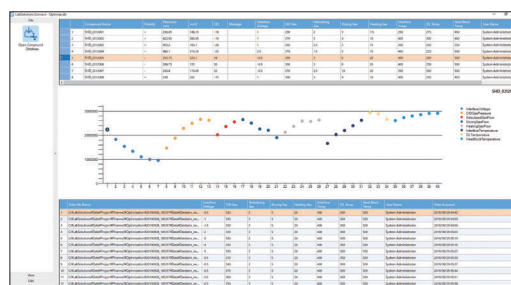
LabSolutions Connect - Optimize.db

File

Open Compound Database

| | Compound Name | Polarity | Precursor $m/z$ | $m/z$ | CE | Message | Interface Voltage | DL Temp | Nebulizing Gas | Drying Gas | Heating Gas | Interface Temp | DL Temp | Heat Block Temp | User Name |
|---|---|---|---|---|---|---|---|---|---|---|---|---|---|---|---|
| 1 | SHD_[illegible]01 | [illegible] | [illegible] | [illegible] | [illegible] | | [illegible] | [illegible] | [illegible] | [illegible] | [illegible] | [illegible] | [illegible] | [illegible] | System Administrator |
| 2 | SHD_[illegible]02 | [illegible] | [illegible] | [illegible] | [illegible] | | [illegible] | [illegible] | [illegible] | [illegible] | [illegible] | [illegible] | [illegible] | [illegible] | System Administrator |
| 3 | SHD_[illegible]03 | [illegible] | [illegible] | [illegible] | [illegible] | | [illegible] | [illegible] | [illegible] | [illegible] | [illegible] | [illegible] | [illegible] | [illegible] | System Administrator |
| 4 | SHD_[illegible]04 | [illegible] | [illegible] | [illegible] | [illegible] | | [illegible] | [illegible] | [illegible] | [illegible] | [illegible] | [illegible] | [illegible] | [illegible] | System Administrator |
| 5 | SHD_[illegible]05 | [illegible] | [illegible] | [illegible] | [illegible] | | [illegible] | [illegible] | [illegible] | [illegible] | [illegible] | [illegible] | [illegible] | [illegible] | System Administrator |
| 6 | SHD_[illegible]06 | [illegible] | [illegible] | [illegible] | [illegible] | | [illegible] | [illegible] | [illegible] | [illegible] | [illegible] | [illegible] | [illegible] | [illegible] | System Administrator |
| 7 | SHD_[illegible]07 | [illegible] | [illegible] | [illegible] | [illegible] | | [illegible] | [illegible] | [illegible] | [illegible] | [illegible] | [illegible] | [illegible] | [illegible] | System Administrator |
| 8 | SHD_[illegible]08 | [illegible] | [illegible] | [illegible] | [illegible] | | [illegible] | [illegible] | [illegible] | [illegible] | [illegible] | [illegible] | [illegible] | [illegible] | System Administrator |

SHD_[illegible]

InterfaceVoltage
DLTemperature
NebulizingGasFlow
DryingGasFlow
HeatingGasFlow
InterfaceTemperature
DLTemperature
HeatBlockTemperature

1 2 3 4 5 6 7 8 9 10 11 12 13 14 15 16 17 18 19 20 21 22 23 24 25 26 27 28 29 30 31 32 33 34 35

| | Data File Name | Interface Voltage | DL Temp | Nebulizing Gas | Drying Gas | Heating Gas | Interface Temp | DL Temp | Heat Block Temp | User Name | Date Acquired |
|---|---|---|---|---|---|---|---|---|---|---|---|
| 1 | C:\LabSolutions\Data\Project\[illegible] | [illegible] | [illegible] | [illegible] | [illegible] | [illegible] | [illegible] | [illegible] | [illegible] | System Administrator | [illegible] |

View
Edit